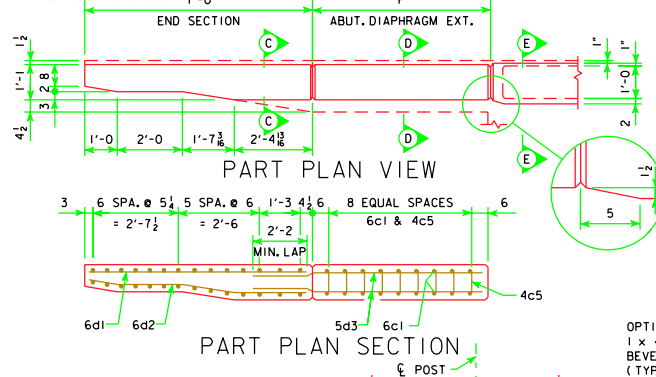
END SECTION

ABUT. DIAPHRAGM EXT.

C

D

E

$1\frac{1}{2}$

$1'-1$

2

8

3

$4\frac{1}{2}$

1"

1"

$1'-0$

2

C

D

E

$1'-0$

$2'-0$

$1'-7\frac{3}{16}$

$2'-4\frac{13}{16}$

PART PLAN VIEW

$1\frac{1}{2}$

5

3

6 SPA. @ $5\frac{1}{4}$

$= 2'-7\frac{1}{2}$

5 SPA. @ 6

= 2'-6

$1'-3$

$4\frac{1}{2}$

6

8 EQUAL SPACES

6c1 & 4c5

6

$2'-2$

MIN. LAP

4c5

6d1

6d2

5d3

6c1

PART PLAN SECTION

℄ POST

OPTI

1 x

BEVE

(TYP